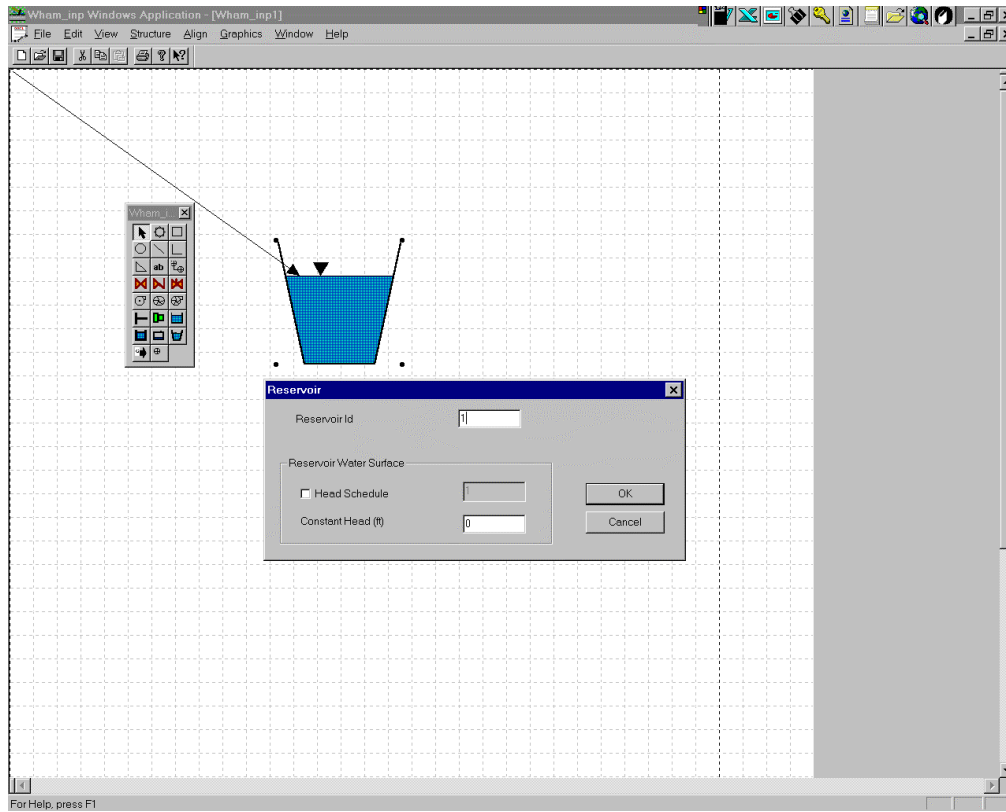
Wham_inp Windows Application - [Wham_inp1]

File Edit View Structure Align Graphics Window Help

Wham_i

ab

Reservoir

Reservoir Id 1

Reservoir Water Surface

Head Schedule 1

Constant Head (ft) 0

OK

Cancel

For Help, press F1